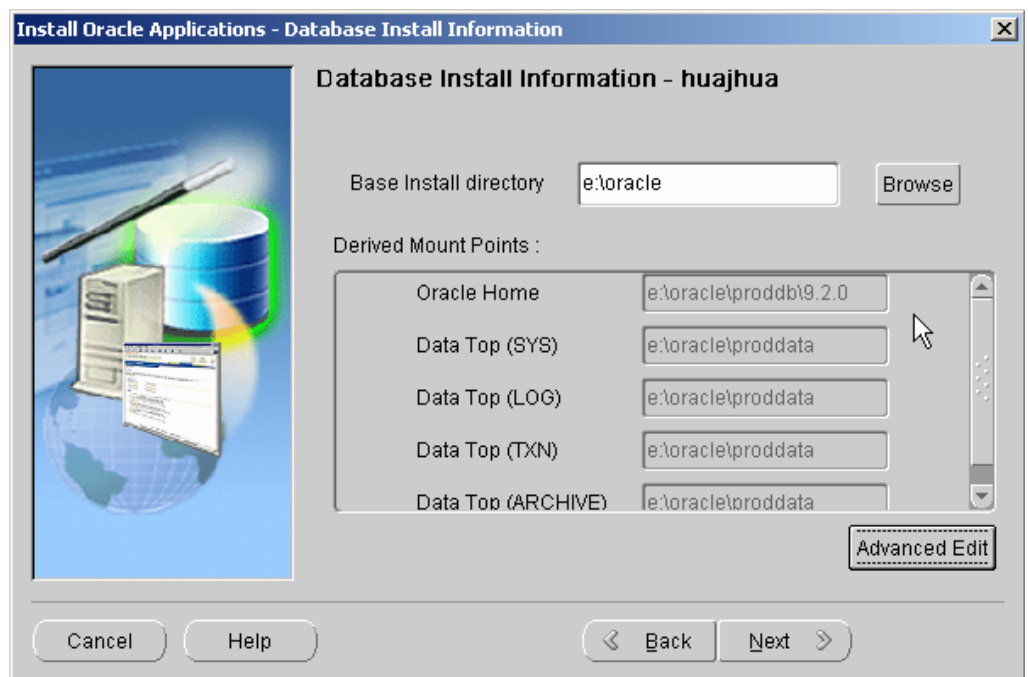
Install Oracle Applications - Database Install Information

Database Install Information - huajhua

Base Install directory e:\oracle Browse

Derived Mount Points :

| | |
|---|---|
| Oracle Home | e:\oracle\proddb\9.2.0 |
| Data Top (SYS) | e:\oracle\proddata |
| Data Top (LOG) | e:\oracle\proddata |
| Data Top (TXN) | e:\oracle\proddata |
| Data Top (ARCHIVE) | e:\oracle\proddata |

Advanced Edit

Cancel Help Back Next